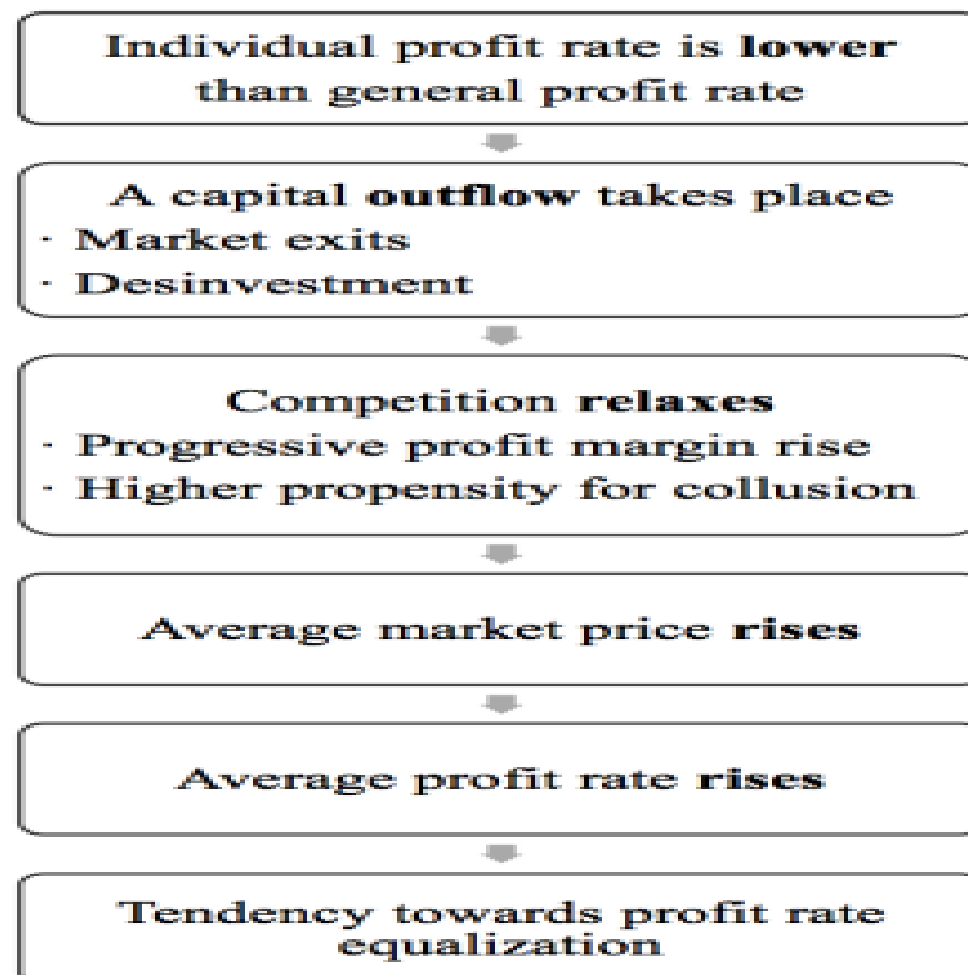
Individual profit rate is lower than general profit rate

A capital outflow takes place
· Market exits
· Desinvestment

Competition relaxes
· Progressive profit margin rise
· Higher propensity for collusion

Average market price rises

Average profit rate rises

Tendency towards profit rate equalization